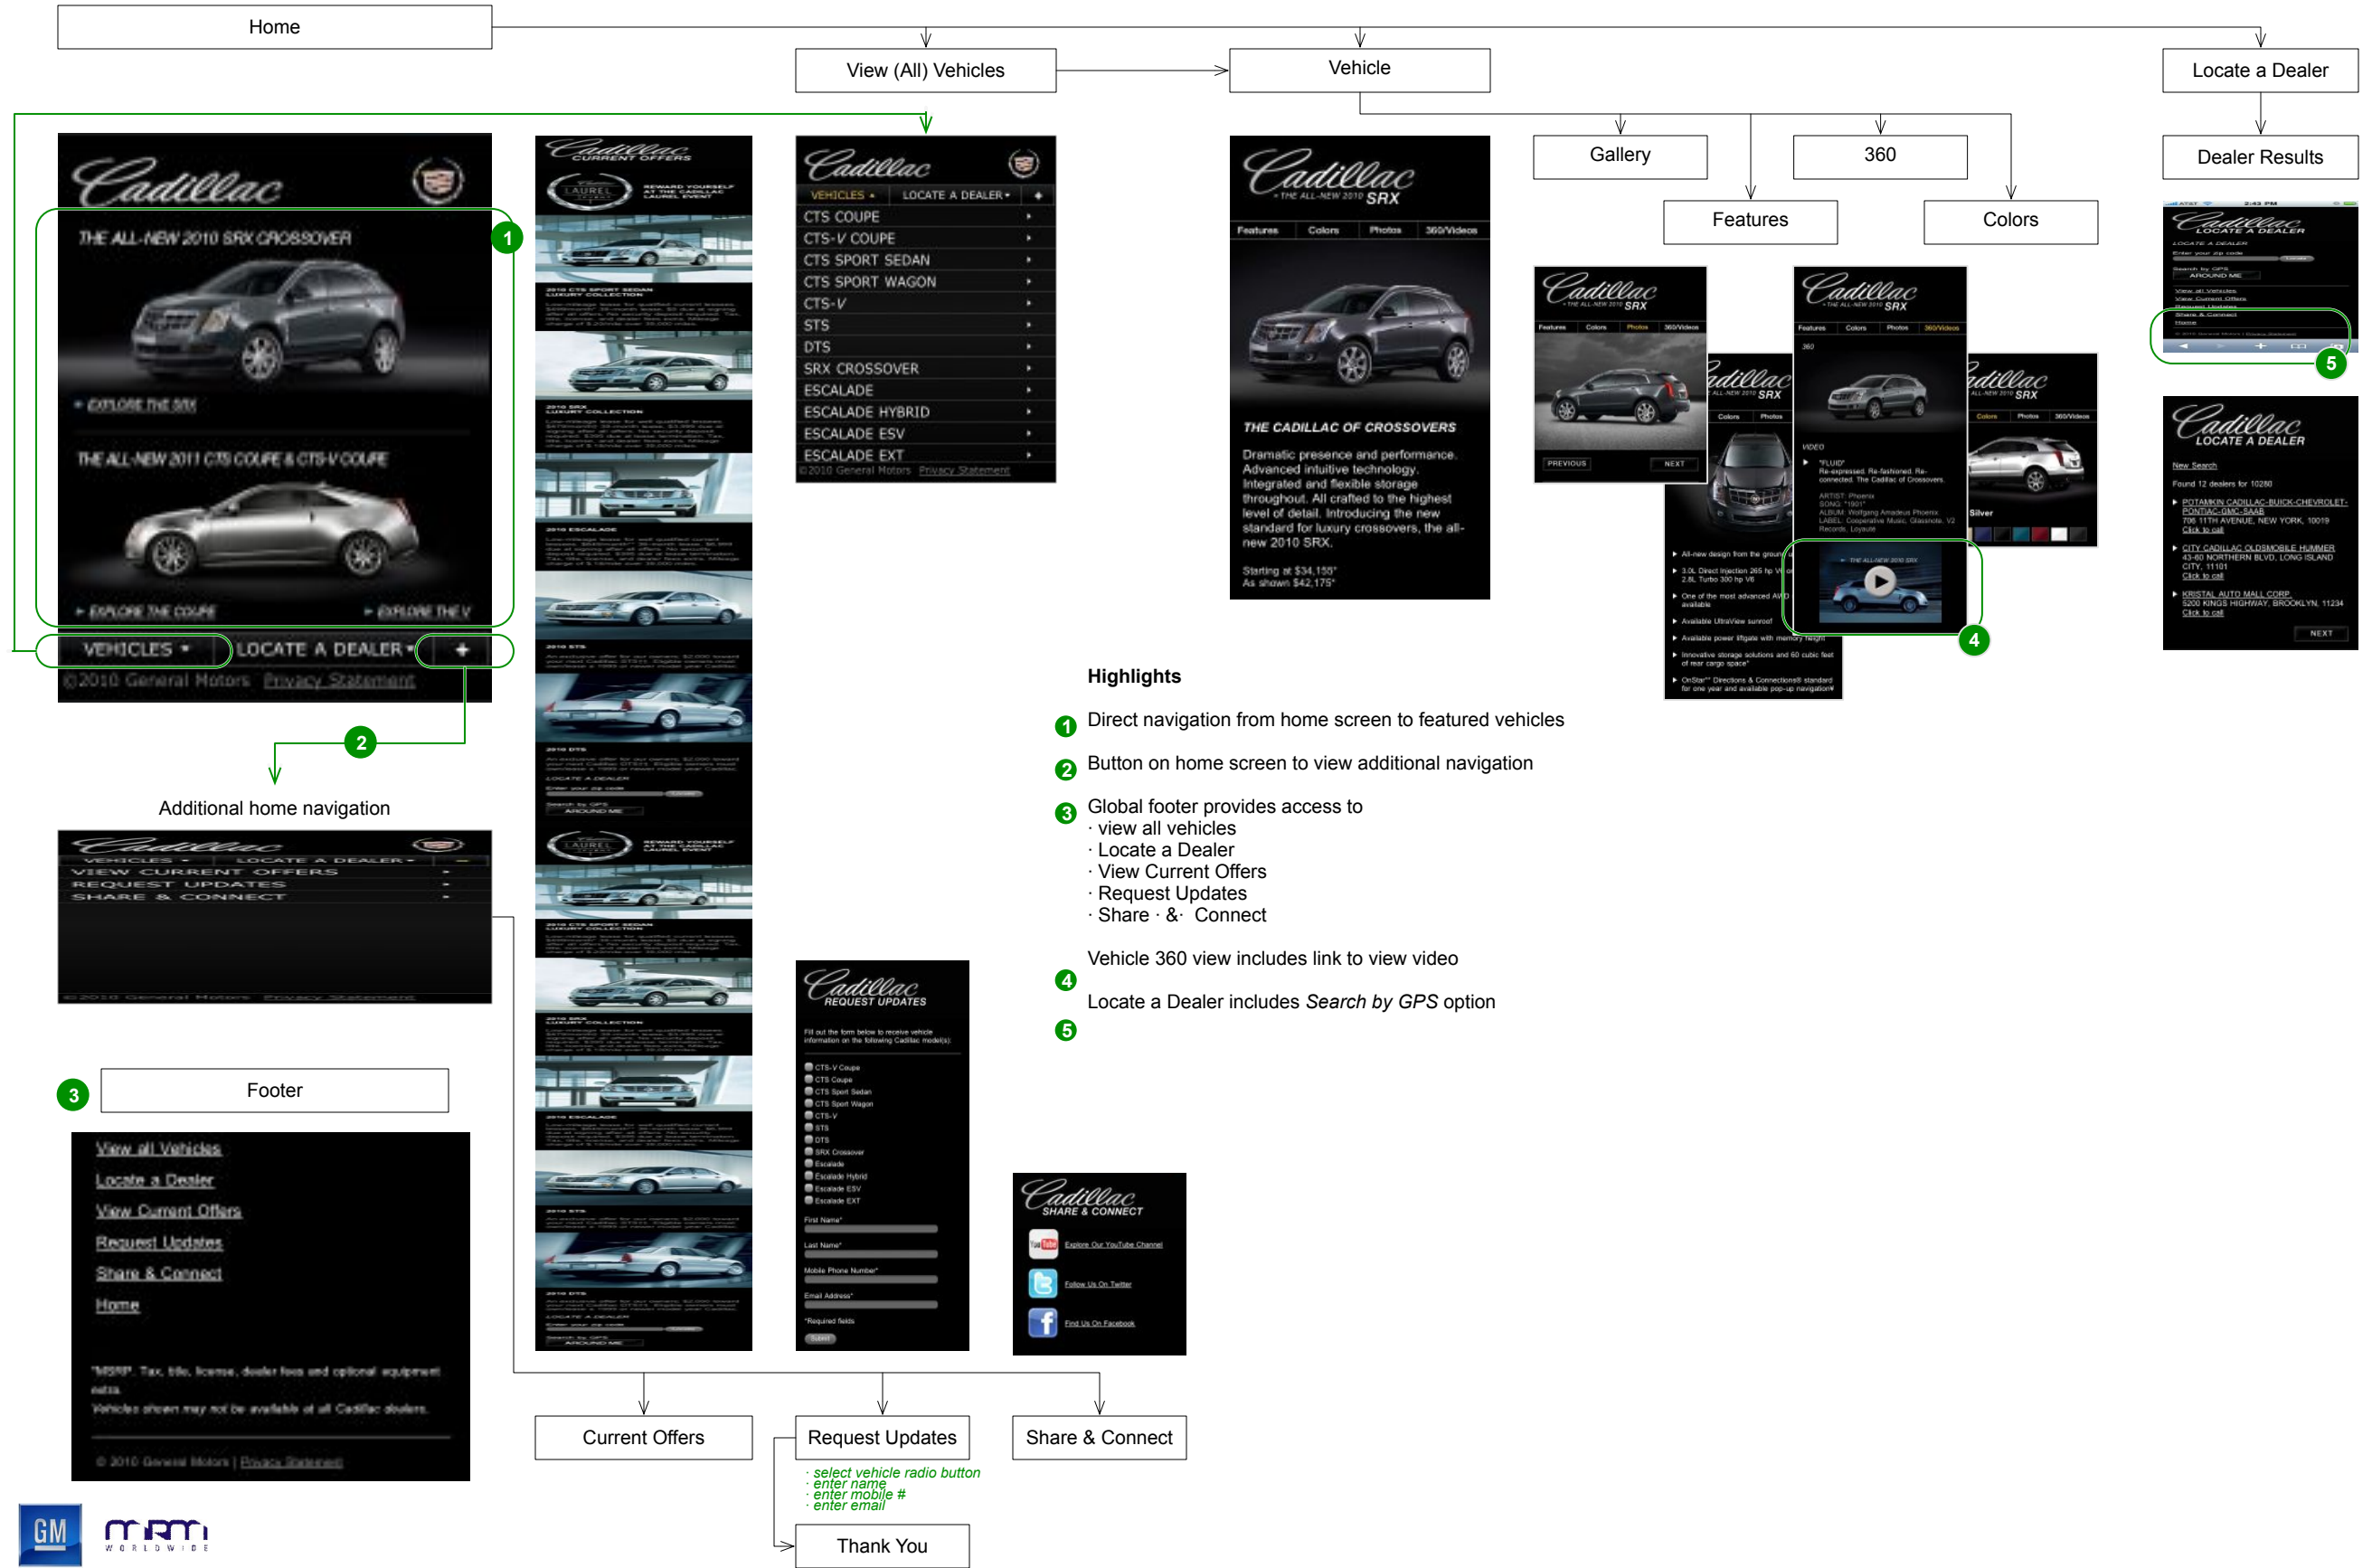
Home

View (All) Vehicles

Vehicle

Locate a Dealer

Gallery

360

Features

Colors

Dealer Results

Cadillac

1

THE ALL-NEW 2010 SRX CROSSOVER

EXPLORE THE SRX

THE ALL-NEW 2011 CTS COUPE & CTS-V COUPE

EXPLORE THE COUPE

EXPLORE THE V

VEHICLES

LOCATE A DEALER

+

©2010 General Motors Privacy Statement

2

Additional home navigation

VEHICLES LOCATE A DEALER

VIEW CURRENT OFFERS

REQUEST UPDATES

SHARE & CONNECT

©2010 General Motors Privacy Statement

3

Footer

View all Vehicles

Locate a Dealer

View Current Offers

Request Updates

Share & Connect

Home

*MSRP. Tax, title, license, dealer fees and optional equipment extra.

Vehicles shown may not be available at all Cadillac dealers.

© 2010 General Motors | Privacy Statement

Cadillac CURRENT OFFERS

VEHICLES LOCATE A DEALER

CTS COUPE

CTS-V COUPE

CTS SPORT SEDAN

CTS SPORT WAGON

CTS-V

STS

DTS

SRX CROSSOVER

ESCALADE

ESCALADE HYBRID

ESCALADE ESV

ESCALADE EXT

©2010 General Motors Privacy Statement

Cadillac THE ALL-NEW 2010 SRX

Features Colors Photos 360/Videos

THE CADILLAC OF CROSSOVERS

Dramatic presence and performance. Advanced intuitive technology. Integrated and flexible storage throughout. All crafted to the highest level of detail. Introducing the new standard for luxury crossovers, the all-new 2010 SRX.

Starting at $34,155*
As shown $42,175*

4

5

Cadillac LOCATE A DEALER

New Search

Found 12 dealers for 10280

POTAMKIN CADILLAC-BUICK-CHEVROLET-PONTIAC-GMC-SAAB
706 11TH AVENUE, NEW YORK, 10019
Click to call

CITY CADILLAC OLDSMOBILE HUMMER
43-60 NORTHERN BLVD, LONG ISLAND CITY, 11101
Click to call

KRISTAL AUTO MALL CORP.
5200 KINGS HIGHWAY, BROOKLYN, 11234
Click to call

NEXT

Highlights

1 Direct navigation from home screen to featured vehicles

2 Button on home screen to view additional navigation

3 Global footer provides access to
· view all vehicles
· Locate a Dealer
· View Current Offers
· Request Updates
· Share · &· Connect

4 Vehicle 360 view includes link to view video

5 Locate a Dealer includes Search by GPS option

Cadillac REQUEST UPDATES

Cadillac SHARE & CONNECT

Explore Our YouTube Channel

Follow Us On Twitter

Find Us On Facebook

Current Offers

Request Updates

Share & Connect

· select vehicle radio button
· enter name
· enter mobile #
· enter email

Thank You

GM

MRM WORLDWIDE